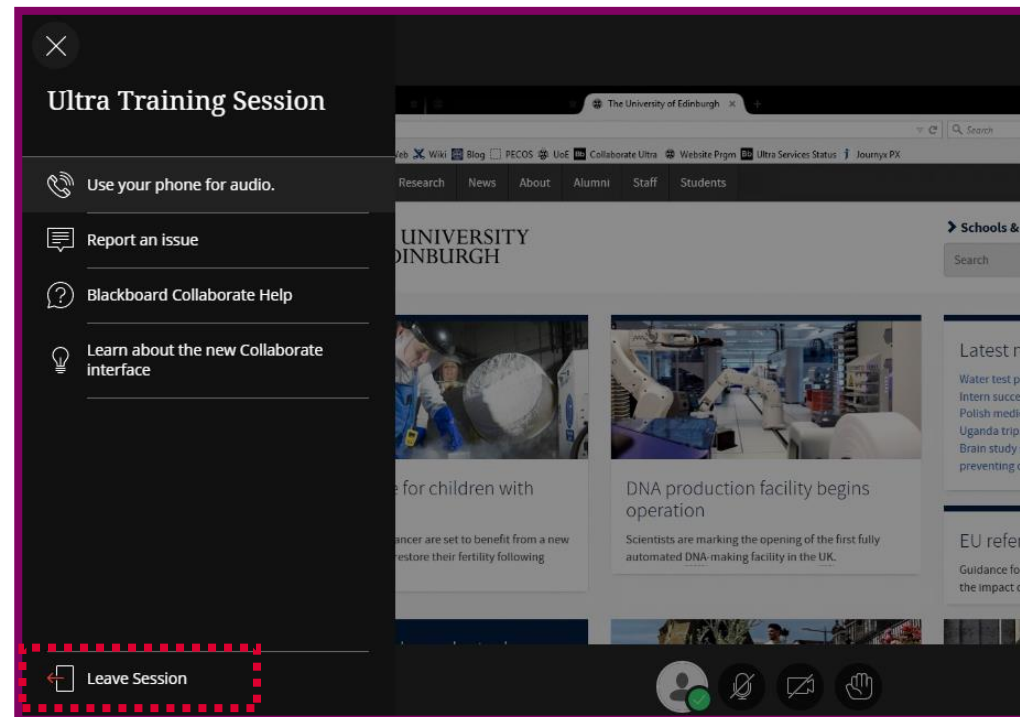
Ultra Training Session

Use your phone for audio.

Report an issue

Blackboard Collaborate Help

Learn about the new Collaborate interface

Leave Session

The University of Edinburgh ×

Search

Web Wiki Blog PECOS UoE Collaborate Ultra Website Prgm Ultra Services Status Journyx PX

Research News About Alumni Staff Students

UNIVERSITY
DINBURGH

Schools &

Search

e for children with

ancer are set to benefit from a new restore their fertility following

DNA production facility begins operation

Scientists are marking the opening of the first fully automated DNA-making facility in the UK.

Latest n

Water test p
Intern succe
Polish medi
Uganda trip
Brain study
preventing

EU refe

Guidance fo
the impact o